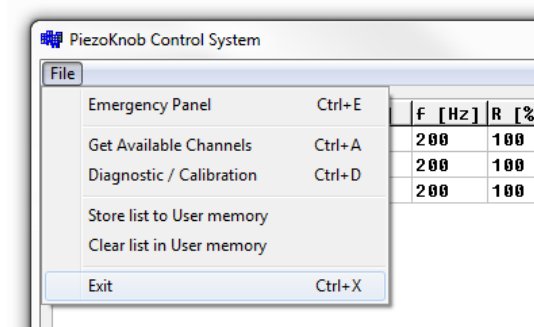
PiezoKnob Control System

File

Emergency Panel Ctrl+E

Get Available Channels Ctrl+A

Diagnostic / Calibration Ctrl+D

Store list to User memory

Clear list in User memory

Exit Ctrl+X

| f [Hz] | R [% |
|---|---|
| 200 | 100 |
| 200 | 100 |
| 200 | 100 |